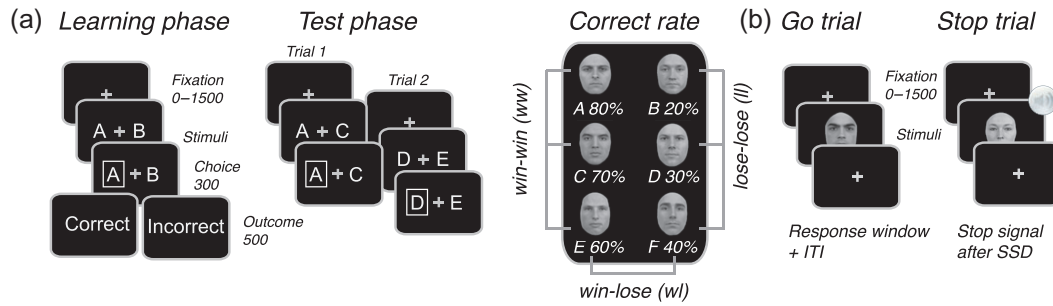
(a) Learning phase

Fixation 0–1500

+

A + B

Stimuli

A + B

Choice 300

Correct

Incorrect

Outcome 500

Test phase

Trial 1

+

A + C

A + C

Trial 2

+

D + E

D + E

Correct rate

win-win (ww)

A 80%

B 20%

C 70%

D 30%

E 60%

F 40%

lose-lose (ll)

win-lose (wl)

(b) Go trial

Fixation 0–1500

+

Stimuli

+

Response window + ITI

Stop trial

+

+

Stop signal after SSD